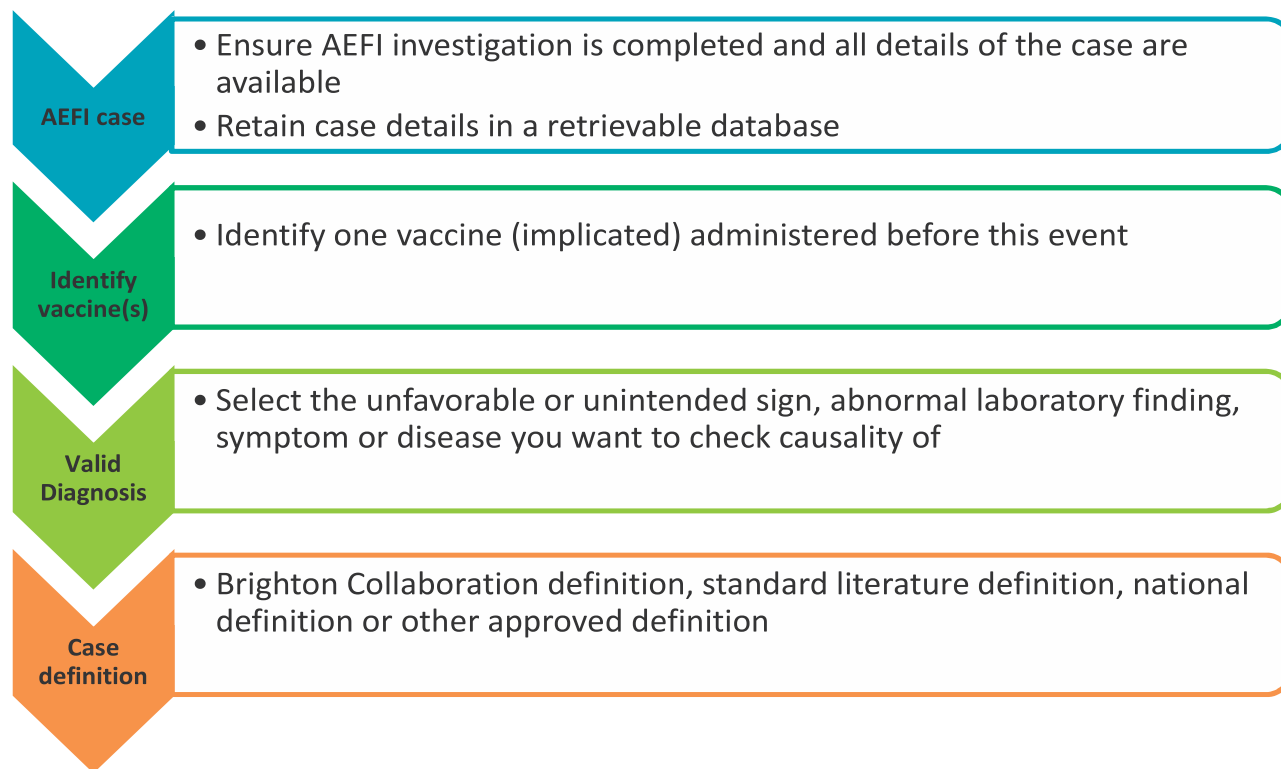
AEFI case

• Ensure AEFI investigation is completed and all details of the case are available
• Retain case details in a retrievable database

Identify vaccine(s)

• Identify one vaccine (implicated) administered before this event

Valid Diagnosis

• Select the unfavorable or unintended sign, abnormal laboratory finding, symptom or disease you want to check causality of

Case definition

• Brighton Collaboration definition, standard literature definition, national definition or other approved definition